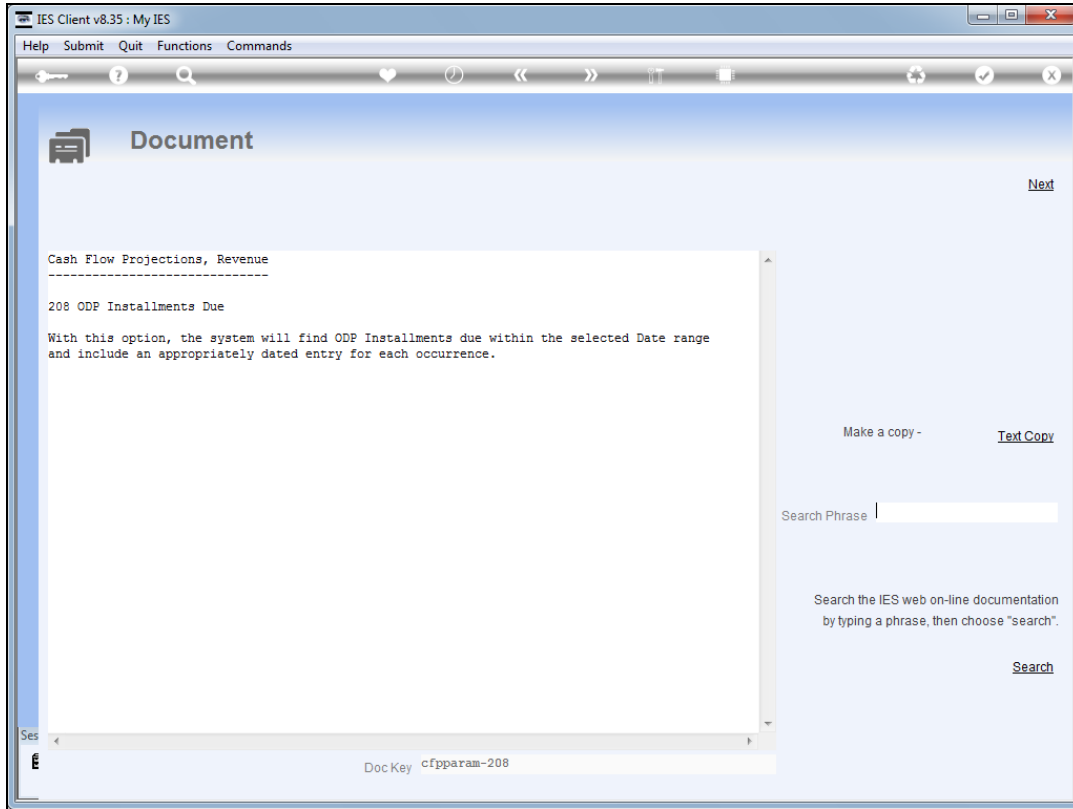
IES Client v8.35 : My IES

Help Submit Quit Functions Commands

Document

Next

Cash Flow Projections, Revenue
------------------------------

208 ODP Installments Due

With this option, the system will find ODP Installments due within the selected Date range and include an appropriately dated entry for each occurrence.

Make a copy -

Text Copy

Search Phrase

Search the IES web on-line documentation by typing a phrase, then choose "search".

Search

Ses

Doc Key cfpparam-208